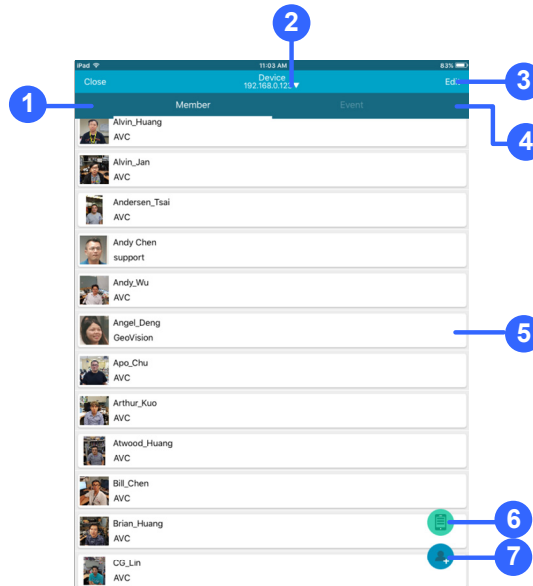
iPad
11:03 AM
83%
Close
Device
192.168.0.122 ▼
Edit
Member
Event
Alvin_Huang
AVC
Alvin_Jan
AVC
Andersen_Tsai
AVC
Andy Chen
support
Andy_Wu
AVC
Angel_Deng
GeoVision
Apo_Chu
AVC
Arthur_Kuo
AVC
Atwood_Huang
AVC
Bill_Chen
AVC
Brian_Huang
AVC
CG_Lin
AVC
1
2
3
4
5
6
7